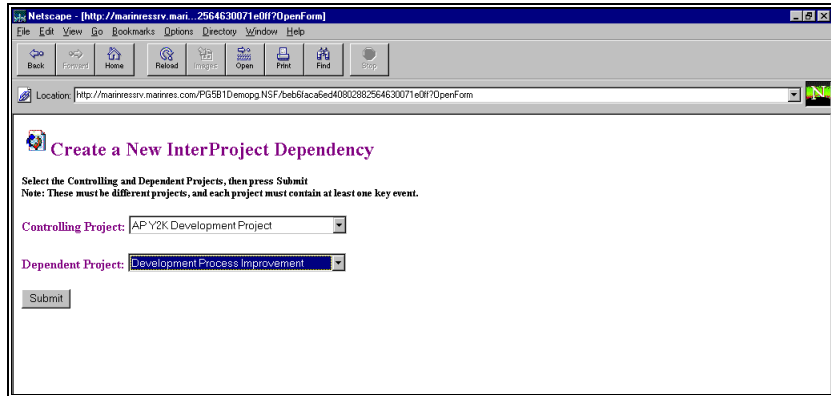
Netscape - [http://marinressrv.mari...2564630071e0ff?OpenForm]

File Edit View Go Bookmarks Options Directory Window Help

Back Forward Home Reload Images Open Print Find Stop

Location: http://marinressrv.marinres.com/PG5B1Demopg.NSF/beb6faca6ed40802882564630071e0ff?OpenForm

N

Create a New InterProject Dependency

Select the Controlling and Dependent Projects, then press Submit
Note: These must be different projects, and each project must contain at least one key event.

Controlling Project: AP Y2K Development Project

Dependent Project: Development Process Improvement

Submit